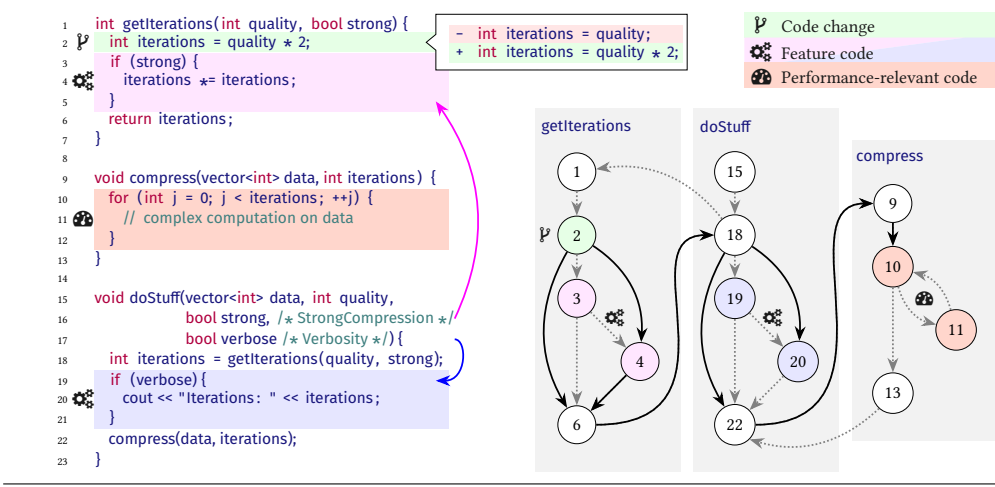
1 int getIterations(int quality, bool strong) {
2 int iterations = quality * 2;
3 if (strong) {
4 iterations *= iterations;
5 }
6 return iterations;
7 }
8
9 void compress(vector<int> data, int iterations) {
10 for (int j = 0; j < iterations; ++j) {
11 // complex computation on data
12 }
13 }
14
15 void doStuff(vector<int> data, int quality,
16 bool strong, /* StrongCompression */
17 bool verbose /* Verbosity */) {
18 int iterations = getIterations(quality, strong);
19 if (verbose) {
20 cout << "Iterations: " << iterations;
21 }
22 compress(data, iterations);
23 }

- int iterations = quality;
+ int iterations = quality * 2;

Code change
Feature code
Performance-relevant code

getIterations
1
2
3
4
6

doStuff
15
18
19
20
22

compress
9
10
11
13